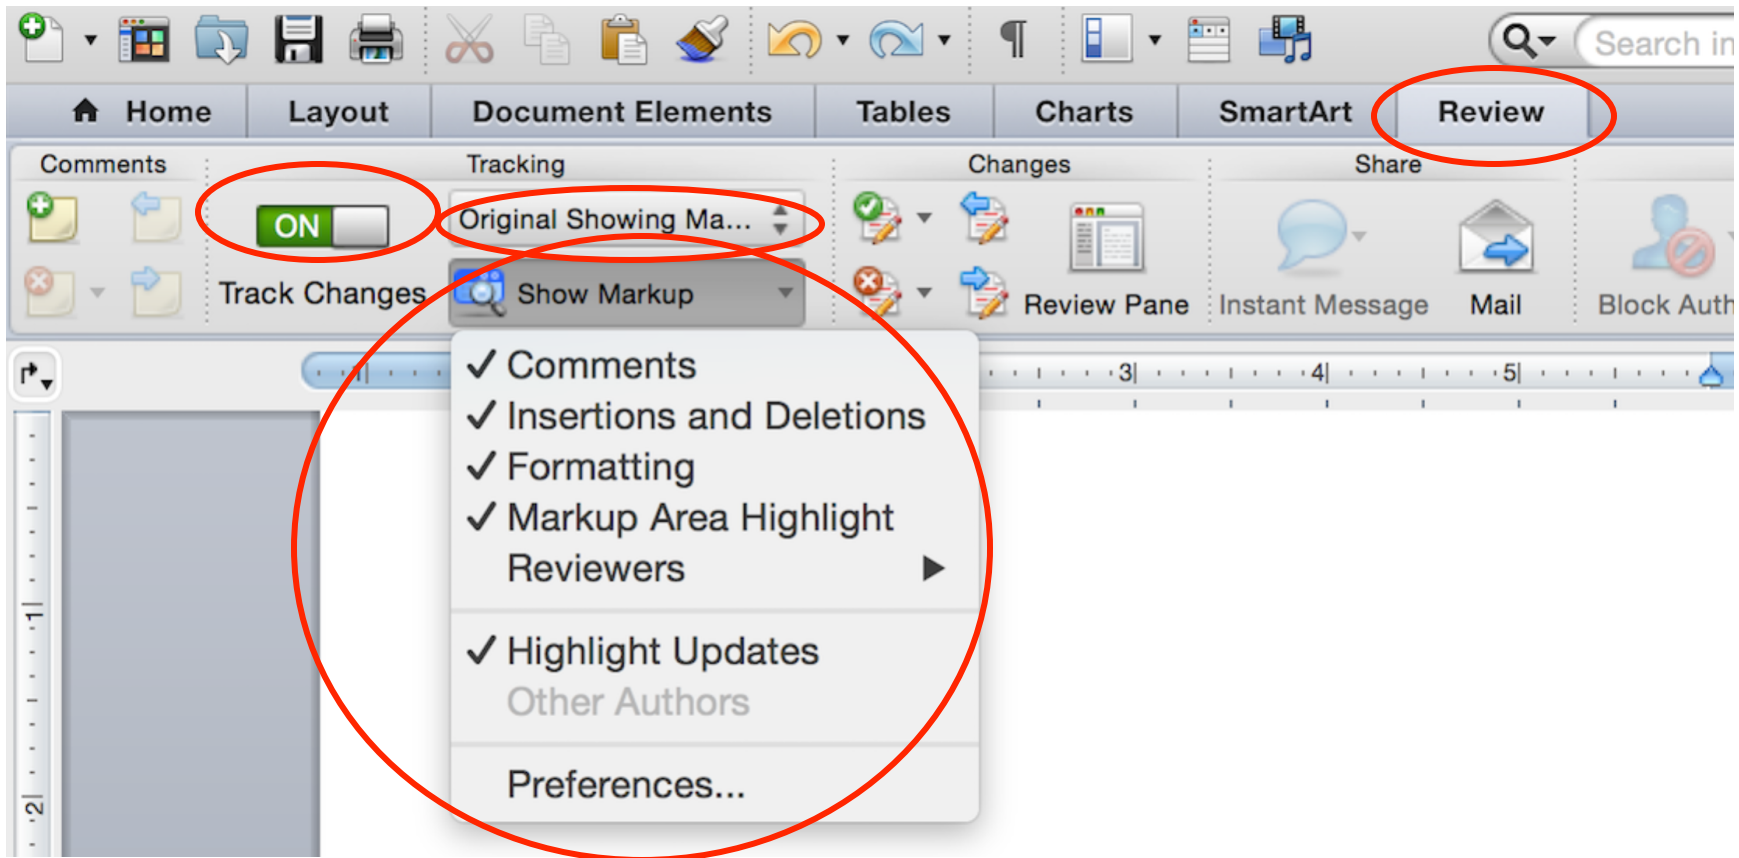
Search in

Home Layout Document Elements Tables Charts SmartArt Review

Comments

Tracking

ON

Track Changes

Original Showing Ma...

Show Markup

Changes

Review Pane

Share

Instant Message

Mail

Block Auth

3 4 5

1

2

✓ Comments
✓ Insertions and Deletions
✓ Formatting
✓ Markup Area Highlight
Reviewers

✓ Highlight Updates
Other Authors

Preferences...